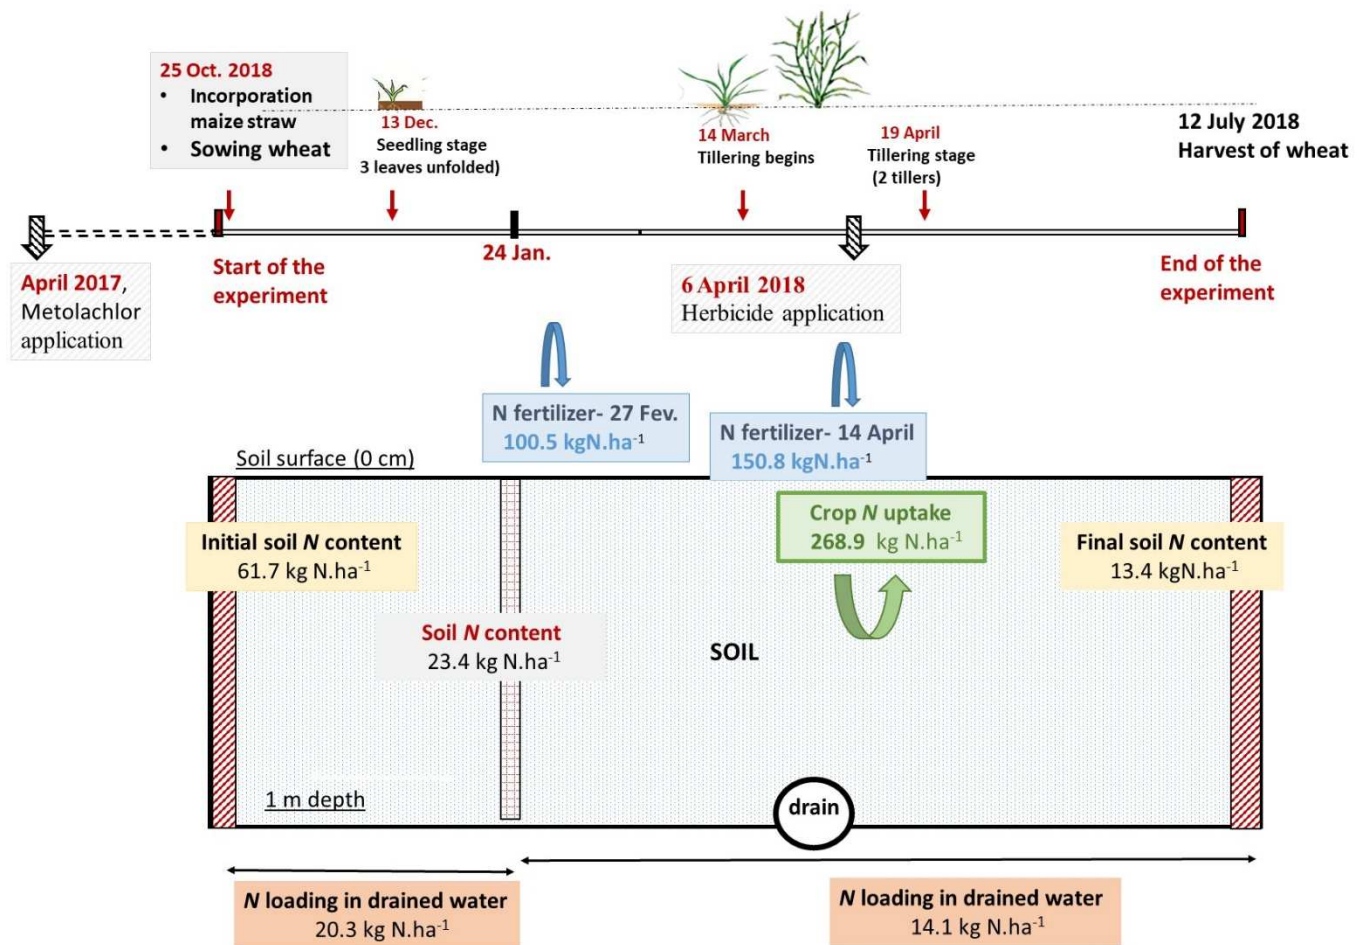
25 Oct. 2018
• Incorporation maize straw
• Sowing wheat

13 Dec.
Seedling stage
3 leaves unfolded)

14 March
Tillering begins

19 April
Tillering stage
(2 tillers)

12 July 2018
Harvest of wheat

April 2017, Metolachlor application

Start of the experiment

24 Jan.

6 April 2018
Herbicide application

End of the experiment

N fertilizer- 27 Fev.
100.5 kgN.ha$^{-1}$

N fertilizer- 14 April
150.8 kgN.ha$^{-1}$

Soil surface (0 cm)

Crop *N* uptake
268.9 kg N.ha$^{-1}$

Initial soil *N* content
61.7 kg N.ha$^{-1}$

Final soil *N* content
13.4 kgN.ha$^{-1}$

Soil *N* content
23.4 kg N.ha$^{-1}$

SOIL

1 m depth

drain

*N* loading in drained water
20.3 kg N.ha$^{-1}$

*N* loading in drained water
14.1 kg N.ha$^{-1}$